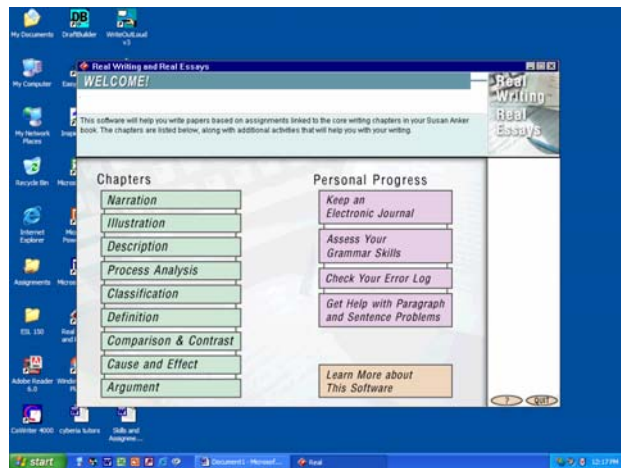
My Documents
DraftBuilder
WriteOutLoud v3
My Computer
My Network Places
Recycle Bin
Internet Explorer
Assignments
ESL 150
Adobe Reader 6.0
CoWriter 4000
cyberia tutors
Skills and Assignme...

Real Writing and Real Essays

WELCOME!

Real Writing
Real Essays

This software will help you write papers based on assignments linked to the core writing chapters in your Susan Anker book. The chapters are listed below, along with additional activities that will help you with your writing.

Chapters
Narration
Illustration
Description
Process Analysis
Classification
Definition
Comparison & Contrast
Cause and Effect
Argument

Personal Progress
Keep an Electronic Journal
Assess Your Grammar Skills
Check Your Error Log
Get Help with Paragraph and Sentence Problems

Learn More about This Software

?
Quit

start
Document1 - Microsof...
Real
12:17 PM